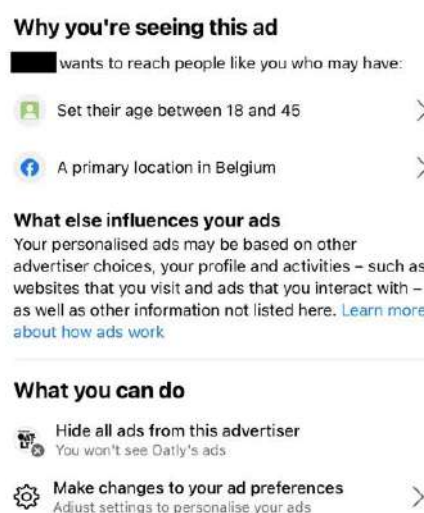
Why you're seeing this ad

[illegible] wants to reach people like you who may have:

Set their age between 18 and 45

A primary location in Belgium

What else influences your ads

Your personalised ads may be based on other advertiser choices, your profile and activities – such as websites that you visit and ads that you interact with – as well as other information not listed here. Learn more about how ads work

What you can do

Hide all ads from this advertiser
You won't see Oatly's ads

Make changes to your ad preferences
Adjust settings to personalise your ads